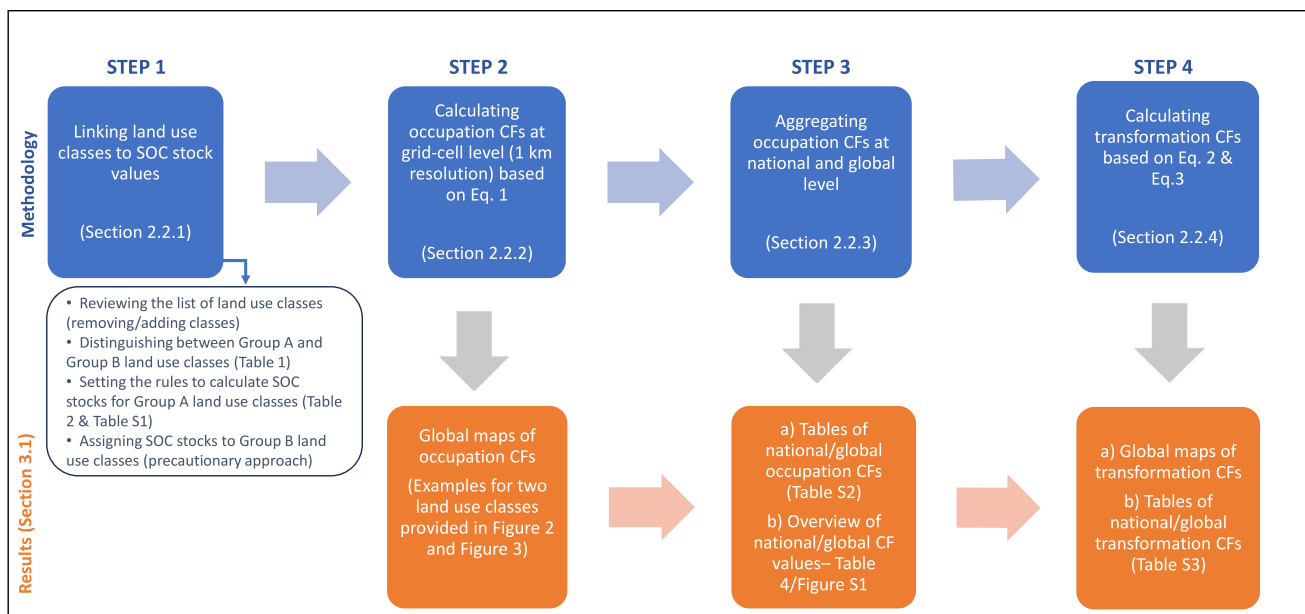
STEP 1

STEP 2

STEP 3

STEP 4

Methodology

Linking land use classes to SOC stock values

(Section 2.2.1)

Calculating occupation CFs at grid-cell level (1 km resolution) based on Eq. 1

(Section 2.2.2)

Aggregating occupation CFs at national and global level

(Section 2.2.3)

Calculating transformation CFs based on Eq. 2 & Eq.3

(Section 2.2.4)

• Reviewing the list of land use classes (removing/adding classes)
• Distinguishing between Group A and Group B land use classes (Table 1)
• Setting the rules to calculate SOC stocks for Group A land use classes (Table 2 & Table S1)
• Assigning SOC stocks to Group B land use classes (precautionary approach)

Results (Section 3.1)

Global maps of occupation CFs

(Examples for two land use classes provided in Figure 2 and Figure 3)

a) Tables of national/global occupation CFs (Table S2)

b) Overview of national/global CF values– Table 4/Figure S1

a) Global maps of transformation CFs

b) Tables of national/global transformation CFs (Table S3)